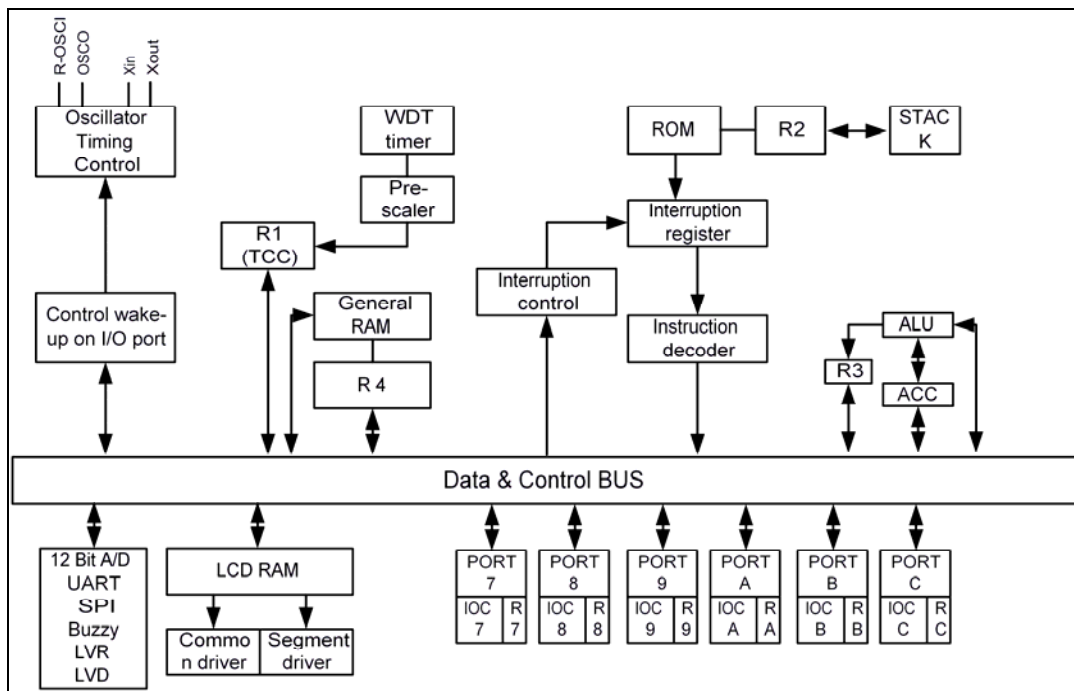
R-OSCI
OSCO
Xin
Xout

Oscillator Timing Control

WDT timer

Pre-scaler

R1 (TCC)

ROM

R2

STAC K

Interruption register

Interruption control

Control wake-up on I/O port

General RAM

R 4

Instruction decoder

ALU

R3

ACC

Data & Control BUS

12 Bit A/D
UART
SPI
Buzzy
LVR
LVD

LCD RAM

Commo n driver

Segment driver

PORT 7
IOC 7
R 7

PORT 8
IOC 8
R 8

PORT 9
IOC 9
R 9

PORT A
IOC A
R A

PORT B
IOC B
R B

PORT C
IOC C
R C